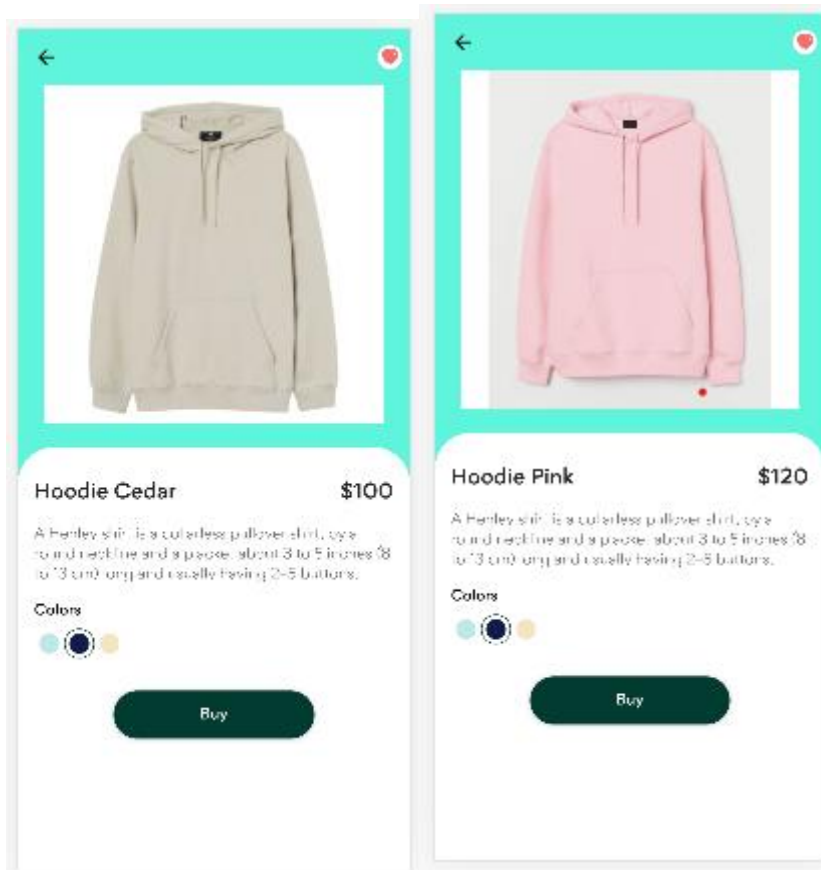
Hoodie Cedar $100

A Henley shirt is a collarless pullover shirt, by a round neckline and a placket about 3 to 5 inches (8 to 13 cm) long and usually having 2–5 buttons.

Colors

Buy

Hoodie Pink $120

A Henley shirt is a collarless pullover shirt, by a round neckline and a placket about 3 to 5 inches (8 to 13 cm) long and usually having 2–5 buttons.

Colors

Buy